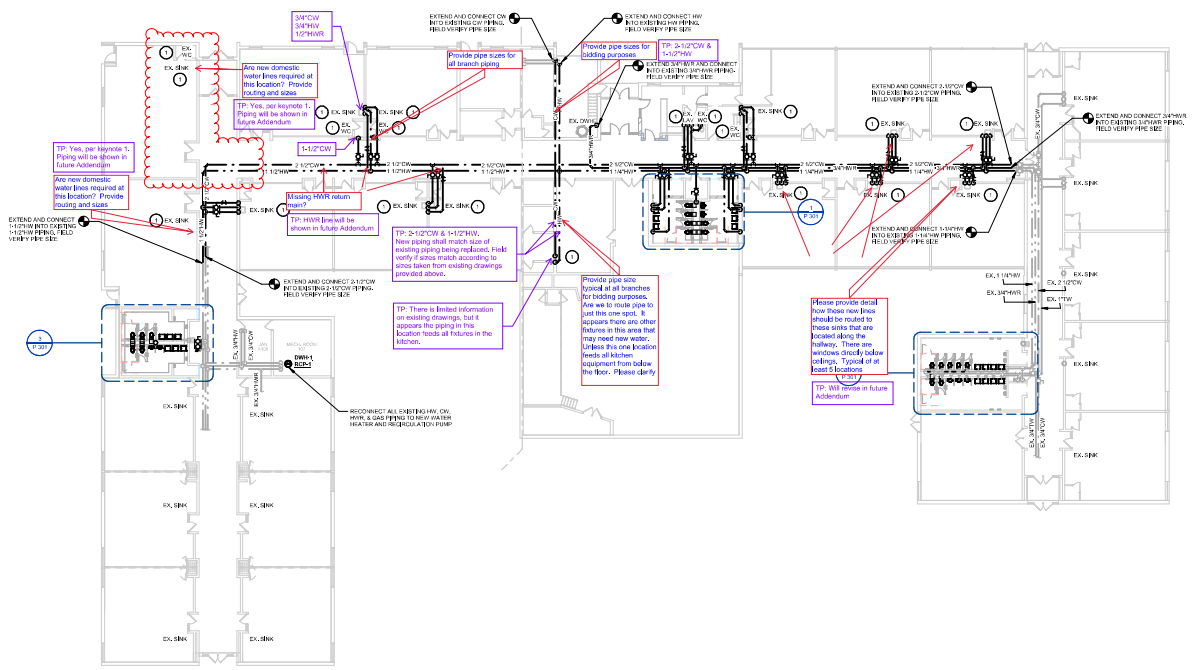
3/4"CW
3/4"HW
1/2"HWR

EXTEND AND CONNECT CW INTO EXISTING CW PIPING. FIELD VERIFY PIPE SIZE

EXTEND AND CONNECT HW INTO EXISTING HW PIPING. FIELD VERIFY PIPE SIZE

Provide pipe sizes for bidding purposes

TP: 2-1/2"CW & 1-1/2"HW

Provide pipe sizes for all branch piping

EXTEND AND CONNECT 3/4"HWR INTO EXISTING 3/4"HWR PIPING. FIELD VERIFY PIPE SIZE

EXTEND AND CONNECT 2-1/2"CW INTO EXISTING 2-1/2"CW PIPING. FIELD VERIFY PIPE SIZE

EXTEND AND CONNECT 3/4"HWR INTO EXISTING 3/4"HWR PIPING. FIELD VERIFY PIPE SIZE

EX. WC
EX. SINK

Are new domestic water lines required at this location? Provide routing and sizes

TP: Yes, per keynote 1. Piping will be shown in future Addendum

EX. SINK
EX. SINK
EX. WC
EX. DWH
EX. SINK
EX. LAV
EX. WC
EX. WC
EX. SINK
EX. SINK
EX. SINK
EX. SINK

1-1/2"CW

TP: Yes, per keynote 1. Piping will be shown in future Addendum

Are new domestic water lines required at this location? Provide routing and sizes

2 1/2"CW
1 1/2"HW
2 1/2"CW
1 1/2"HW
2 1/2"CW
1 1/4"HW
2 1/2"CW
1 1/4"HW
3/4"HWR

EXTEND AND CONNECT 1-1/2"HW INTO EXISTING 1-1/2"HW PIPING. FIELD VERIFY PIPE SIZE

Missing HWR return main?

TP: HWR line will be shown in future Addendum

EX. SINK
EX. SINK
EX. SINK

EXTEND AND CONNECT 1-1/4"HW INTO EXISTING 1-1/4"HW PIPING. FIELD VERIFY PIPE SIZE

TP: 2-1/2"CW & 1-1/2"HW. New piping shall match size of existing piping being replaced. Field verify if sizes match according to sizes taken from existing drawings provided above.

EXTEND AND CONNECT 2-1/2"CW INTO EXISTING 2-1/2"CW PIPING. FIELD VERIFY PIPE SIZE

Provide pipe size typical at all branches for bidding purposes. Are we to route pipe to just this one spot. It appears there are other fixtures in this area that may need new water. Unless this one location feeds all kitchen equipment from below the floor. Please clarify

TP: There is limited information on existing drawings, but it appears the piping in this location feeds all fixtures in the kitchen.

Please provide detail how these new lines should be routed to these sinks that are located along the hallway. There are windows directly below ceilings. Typical of at least 5 locations

TP: Will revise in future Addendum

EX. 1 1/4"HW
EX. 2 1/2"CW
EX. 3/4"HWR
EX. 1"TW

3
P 301
1
P 301

DWH-1
RCP-1
MECH. ROOM

RECONNECT ALL EXISTING HW, CW, HWR & GAS PIPING TO NEW WATER HEATER AND RECIRCULATION PUMP

EX. SINK
EX. SINK
EX. SINK
EX. SINK
EX. SINK
EX. SINK
EX. SINK
EX. SINK
EX. SINK
EX. SINK
EX. SINK